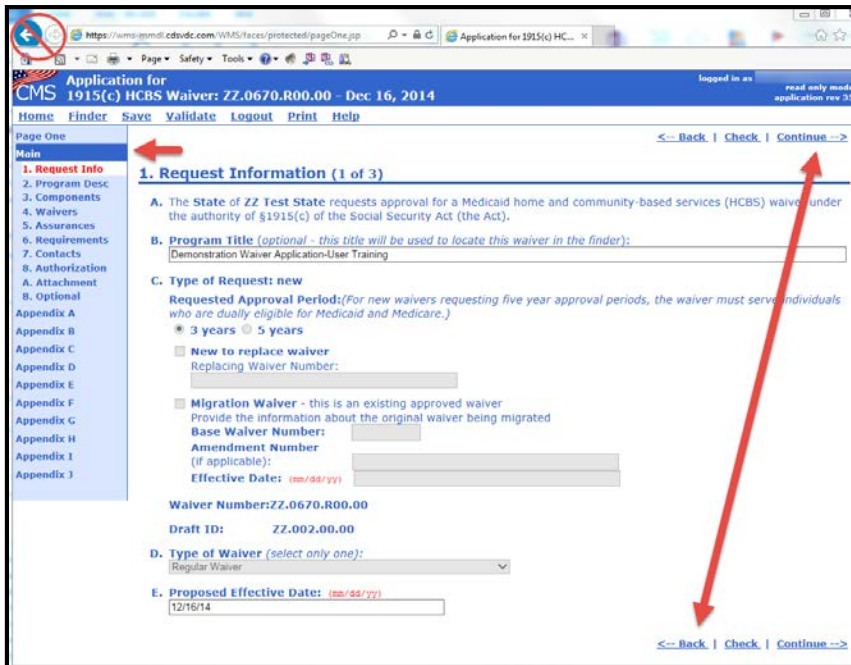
https://wms-mmdl.cdsvdc.com/WMS/faces/protected/pageOne.jsp
Application for 1915(c) HC... ×
Page ▾ Safety ▾ Tools ▾

CMS Application for 1915(c) HCBS Waiver: ZZ.0670.R00.00 - Dec 16, 2014
logged in as
read only mode
application rev 3

Home Finder Save Validate Logout Print Help

Page One
Main
1. Request Info
2. Program Desc
3. Components
4. Waivers
5. Assurances
6. Requirements
7. Contacts
8. Authorization
A. Attachment
B. Optional
Appendix A
Appendix B
Appendix C
Appendix D
Appendix E
Appendix F
Appendix G
Appendix H
Appendix I
Appendix J

<-- Back | Check | Continue -->

1. Request Information (1 of 3)

A. The State of ZZ Test State requests approval for a Medicaid home and community-based services (HCBS) waiver under the authority of §1915(c) of the Social Security Act (the Act).

B. Program Title (optional - this title will be used to locate this waiver in the finder):
Demonstration Waiver Application-User Training

C. Type of Request: new
Requested Approval Period:(For new waivers requesting five year approval periods, the waiver must serve individuals who are dually eligible for Medicaid and Medicare.)
3 years 5 years

New to replace waiver
Replacing Waiver Number:

Migration Waiver - this is an existing approved waiver
Provide the information about the original waiver being migrated
Base Waiver Number:
Amendment Number (if applicable):
Effective Date: (mm/dd/yy)

Waiver Number:ZZ.0670.R00.00
Draft ID: ZZ.002.00.00

D. Type of Waiver (select only one):
Regular Waiver

E. Proposed Effective Date: (mm/dd/yy)
12/16/14

<-- Back | Check | Continue -->